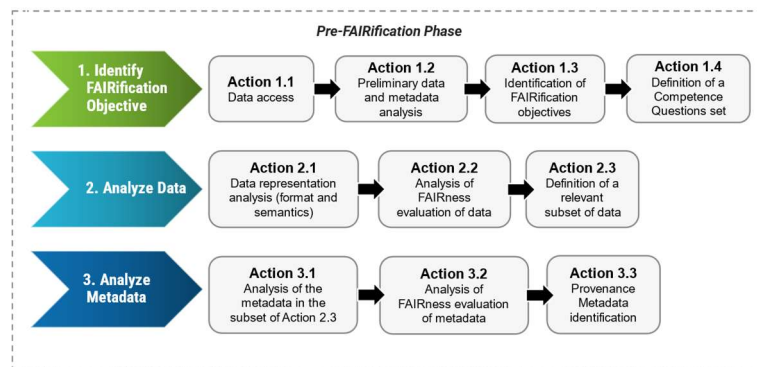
Pre-FAIRification Phase

1. Identify FAIRification Objective

Action 1.1
Data access

Action 1.2
Preliminary data and metadata analysis

Action 1.3
Identification of FAIRification objectives

Action 1.4
Definition of a Competence Questions set

2. Analyze Data

Action 2.1
Data representation analysis (format and semantics)

Action 2.2
Analysis of FAIRness evaluation of data

Action 2.3
Definition of a relevant subset of data

3. Analyze Metadata

Action 3.1
Analysis of the metadata in the subset of Action 2.3

Action 3.2
Analysis of FAIRness evaluation of metadata

Action 3.3
Provenance Metadata identification